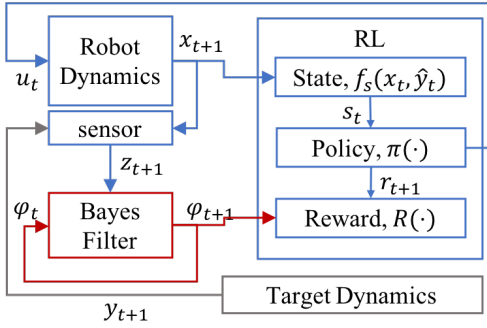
Robot Dynamics

$u_t$

$x_{t+1}$

RL

State, $f_s(x_t, \hat{y}_t)$

$s_t$

Policy, $\pi(\cdot)$

$r_{t+1}$

Reward, $R(\cdot)$

sensor

$z_{t+1}$

$\varphi_t$

Bayes Filter

$\varphi_{t+1}$

Target Dynamics

$y_{t+1}$